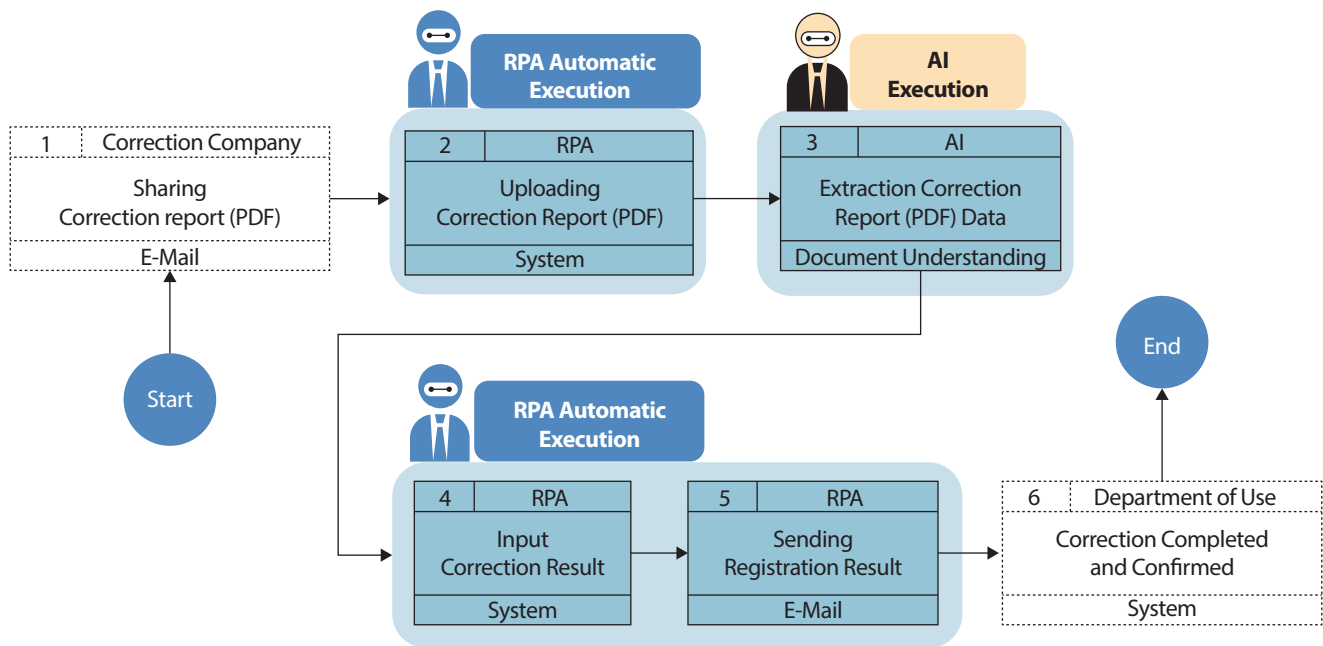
RPA Automatic Execution

AI Execution

1 Correction Company
Sharing Correction report (PDF)
E-Mail

2 RPA
Uploading Correction Report (PDF)
System

3 AI
Extraction Correction Report (PDF) Data
Document Understanding

Start

End

RPA Automatic Execution

4 RPA
Input Correction Result
System

5 RPA
Sending Registration Result
E-Mail

6 Department of Use
Correction Completed and Confirmed
System